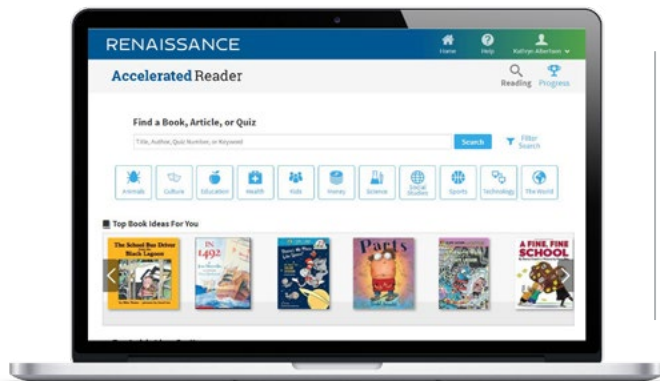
RENAISSANCE

Home Help Kathryn Albertsen

Accelerated Reader

Reading Progress

Find a Book, Article, or Quiz

Title, Author, Quiz Number, or Keyword

Search

Filter Search

Animals Culture Education Health Kids Money Science Social Studies Sports Technology The World

Top Book Ideas For You

The School Bus Driver from the Black Lagoon

IN 1492

Parts

A FINE, FINE SCHOOL